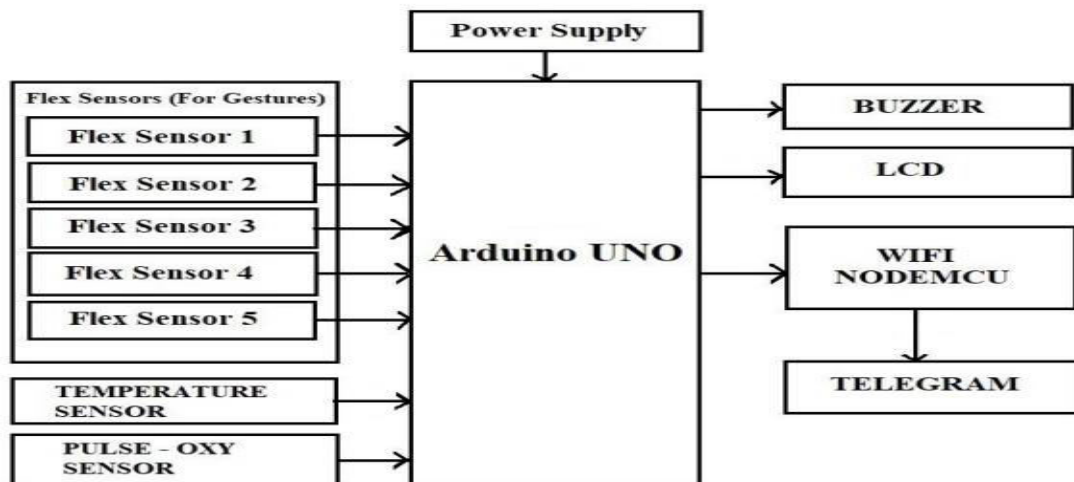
Power Supply

Flex Sensors (For Gestures)

Flex Sensor 1

Flex Sensor 2

Flex Sensor 3

Flex Sensor 4

Flex Sensor 5

TEMPERATURE SENSOR

PULSE - OXY SENSOR

Arduino UNO

BUZZER

LCD

WIFI NODEMCU

TELEGRAM